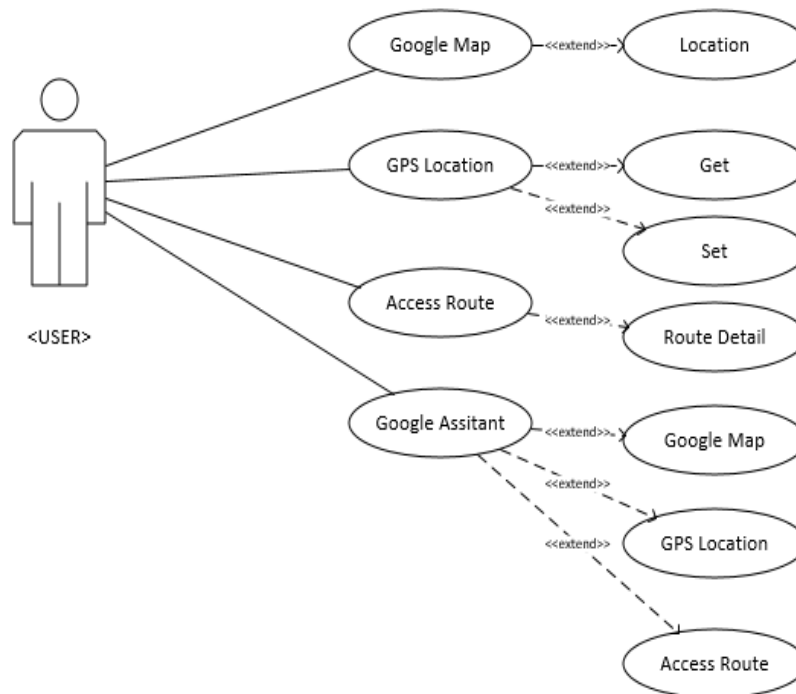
Google Map
<<extend>>
Location

GPS Location
<<extend>>
Get
<<extend>>
Set

<USER>

Access Route
<<extend>>
Route Detail

Google Assitant
<<extend>>
Google Map
<<extend>>
GPS Location
<<extend>>
Access Route